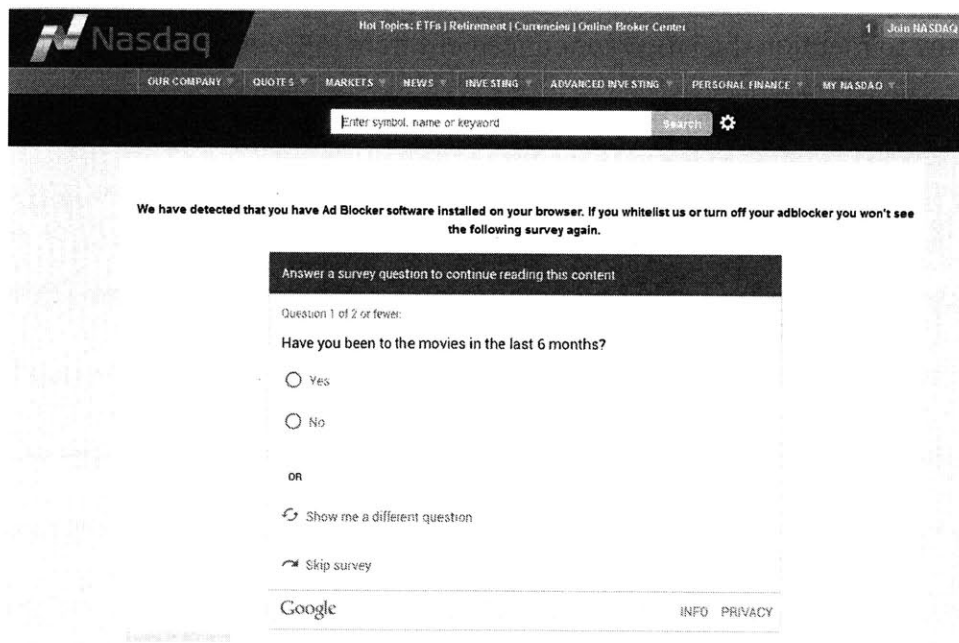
Nasdaq

Hot Topics: ETFs | Retirement | Currencies | Online Broker Center

1 Join NASDAQ

OUR COMPANY QUOTES MARKETS NEWS INVESTING ADVANCED INVESTING PERSONAL FINANCE MY NASDAQ

Enter symbol, name or keyword

Search

We have detected that you have Ad Blocker software installed on your browser. If you whitelist us or turn off your adblocker you won't see the following survey again.

Answer a survey question to continue reading this content

Question 1 of 2 or fewer:

Have you been to the movies in the last 6 months?

Yes

No

OR

Show me a different question

Skip survey

Google

INFO PRIVACY